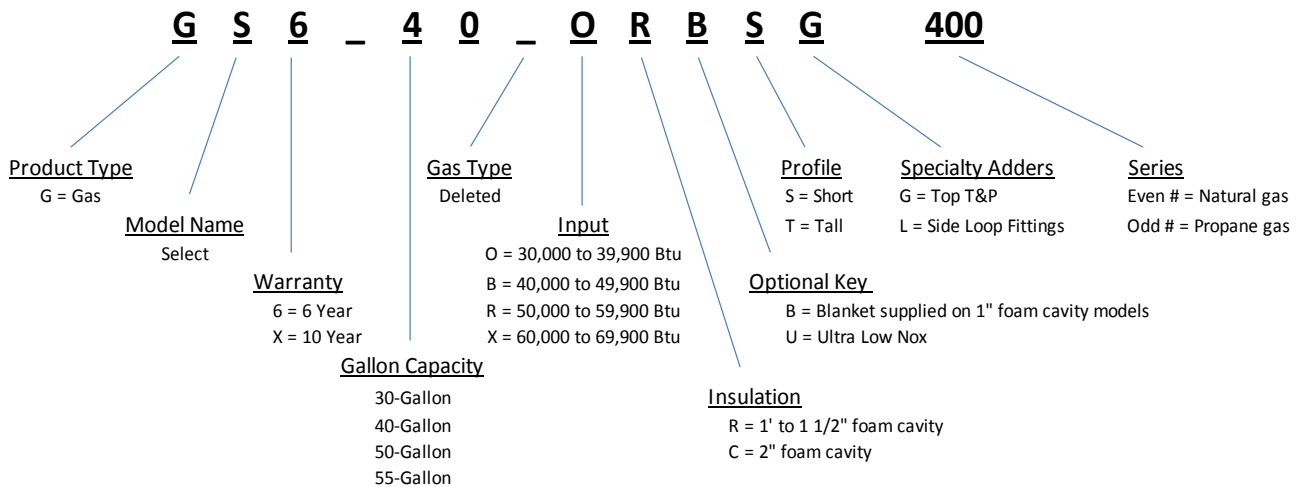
G S 6 _ 4 0 _ O R B S G 400

Product Type
G = Gas

Model Name
Select

Warranty
6 = 6 Year
X = 10 Year

Gallon Capacity
30-Gallon
40-Gallon
50-Gallon
55-Gallon

Gas Type
Deleted

Input
O = 30,000 to 39,900 Btu
B = 40,000 to 49,900 Btu
R = 50,000 to 59,900 Btu
X = 60,000 to 69,900 Btu

Insulation
R = 1' to 1 1/2" foam cavity
C = 2" foam cavity

Optional Key
B = Blanket supplied on 1" foam cavity models
U = Ultra Low Nox

Profile
S = Short
T = Tall

Specialty Adders
G = Top T&P
L = Side Loop Fittings

Series
Even # = Natural gas
Odd # = Propane gas